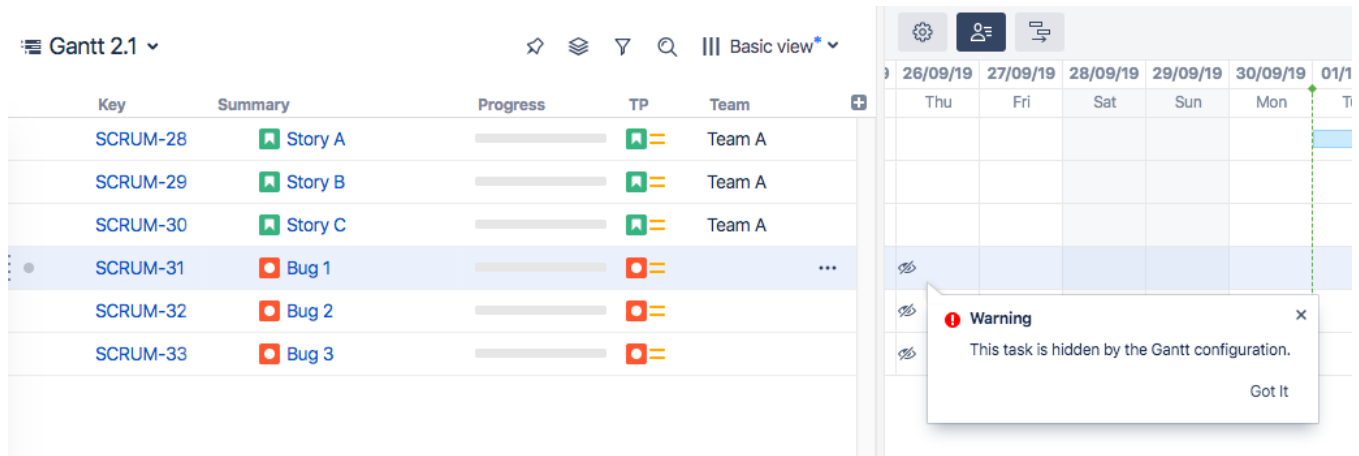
Gantt 2.1

Basic view*

| Key | Summary | Progress | TP | Team |
|---|---|---|---|---|
| SCRUM-28 | Story A | | | Team A |
| SCRUM-29 | Story B | | | Team A |
| SCRUM-30 | Story C | | | Team A |
| SCRUM-31 | Bug 1 | | | |
| SCRUM-32 | Bug 2 | | | |
| SCRUM-33 | Bug 3 | | | |

9 26/09/19 27/09/19 28/09/19 29/09/19 30/09/19 01/1

Thu Fri Sat Sun Mon T

Warning

This task is hidden by the Gantt configuration.

Got It